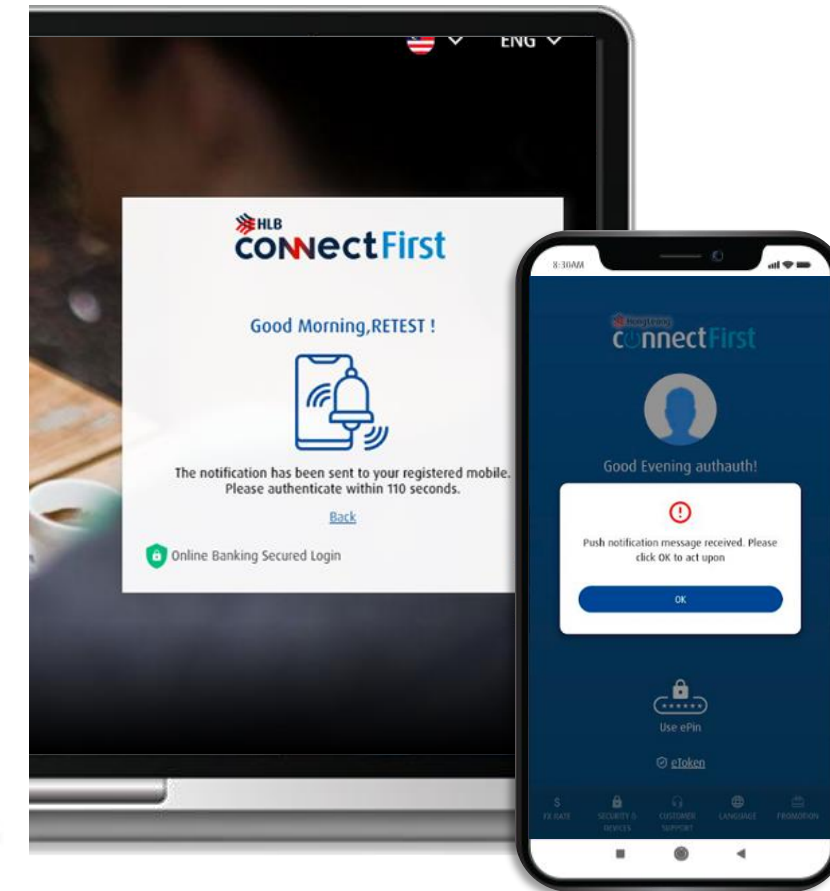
ENG

HLB
connectFirst

Good Morning,RETEST !

The notification has been sent to your registered mobile. Please authenticate within 110 seconds.

Back

Online Banking Secured Login

8:30AM

HongLeong
connectFirst

Good Evening authauth!

Push notification message received. Please click OK to act upon

OK

Use ePin

eToken

FX RATE
SECURITY & DEVICES
CUSTOMER SUPPORT
LANGUAGE
PROMOTION